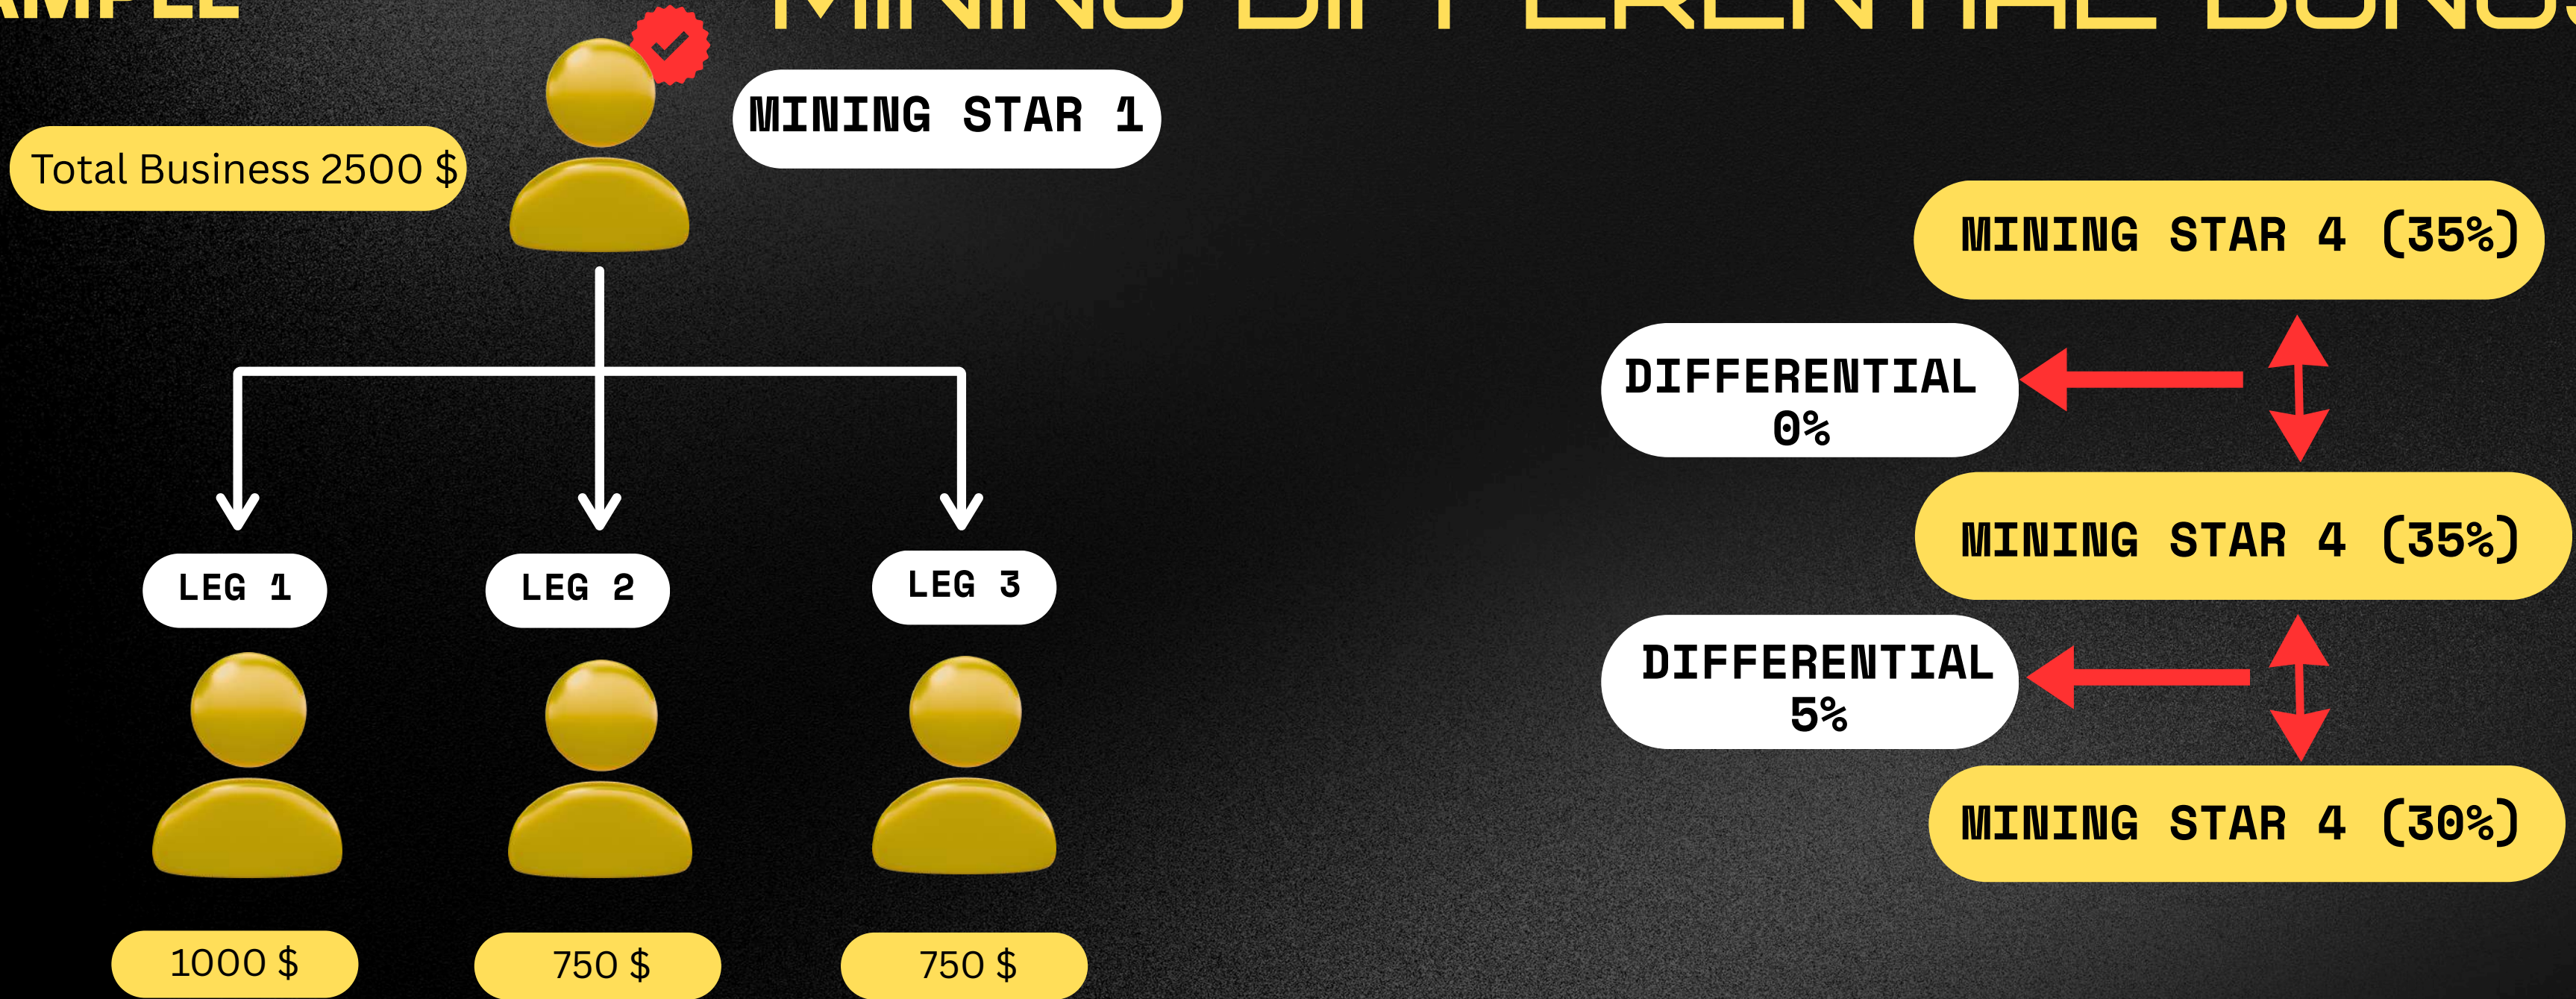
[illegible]MPLE

MINING DIFFERENTIAL BONU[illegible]

MINING STAR 1

Total Business 2500 $

MINING STAR 4 (35%)

DIFFERENTIAL 0%

MINING STAR 4 (35%)

DIFFERENTIAL 5%

MINING STAR 4 (30%)

LEG 1

LEG 2

LEG 3

1000 $

750 $

750 $